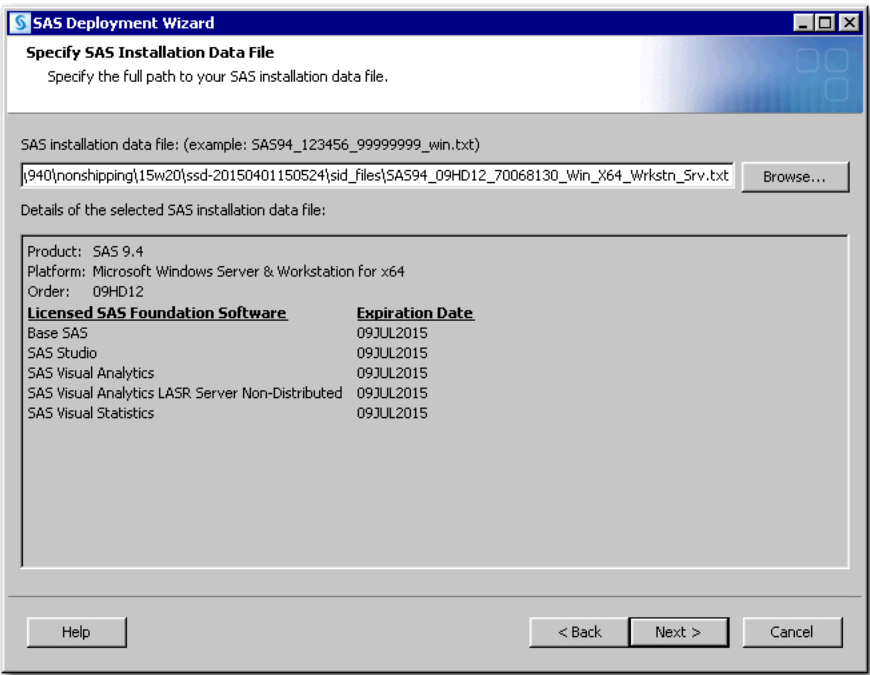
SAS Deployment Wizard

Specify SAS Installation Data File

Specify the full path to your SAS installation data file.

SAS installation data file: (example: SAS94_123456_99999999_win.txt)

\940\nonshipping\15w20\ssd-20150401150524\sid_files\SAS94_09HD12_70068130_Win_X64_Wrkstn_Srv.txt

Browse...

Details of the selected SAS installation data file:

Product: SAS 9.4
Platform: Microsoft Windows Server & Workstation for x64
Order: 09HD12

| Licensed SAS Foundation Software | Expiration Date |
|---|---|
| Base SAS | 09JUL2015 |
| SAS Studio | 09JUL2015 |
| SAS Visual Analytics | 09JUL2015 |
| SAS Visual Analytics LASR Server Non-Distributed | 09JUL2015 |
| SAS Visual Statistics | 09JUL2015 |

Help

< Back

Next >

Cancel